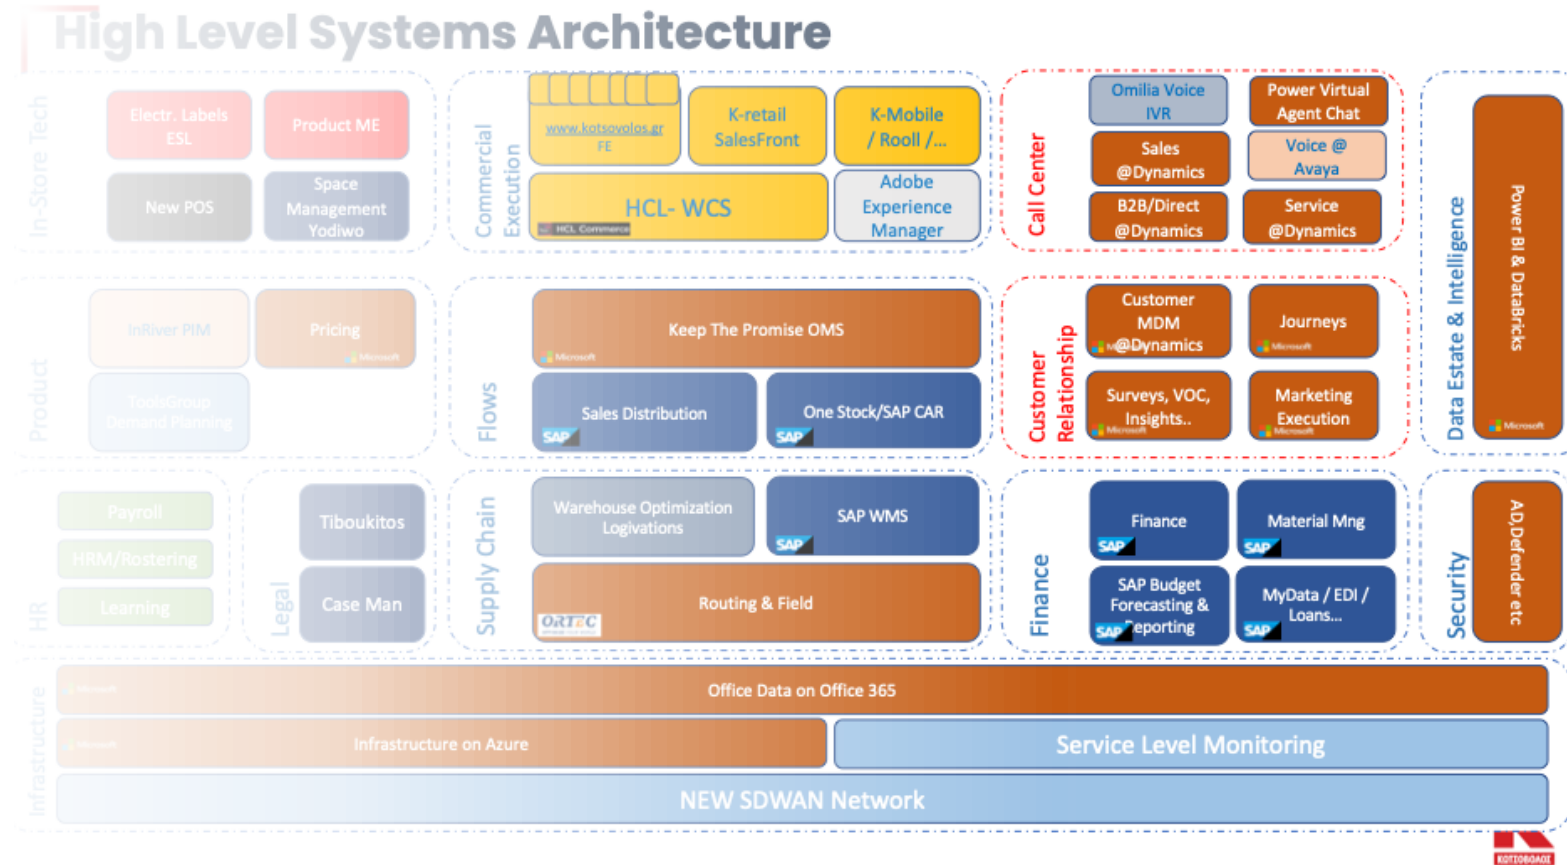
High Level Systems Architecture

In-Store Tech
Electr. Labels ESL
Product ME
New POS
Space Management Yodiwo

Commercial Execution
www.kotsovolos.gr FE
K-retail SalesFront
K-Mobile / Rooll /...
HCL- WCS
HCL Commerce
Adobe Experience Manager

Call Center
Omilia Voice IVR
Power Virtual Agent Chat
Sales @Dynamics
Voice @ Avaya
B2B/Direct @Dynamics
Service @Dynamics

Data Estate & Intelligence
Power BI & DataBricks
Microsoft

Product
InRiver PIM
Pricing
Microsoft
ToolsGroup Demand Planning

Flows
Keep The Promise OMS
Microsoft
Sales Distribution
SAP
One Stock/SAP CAR
SAP

Customer Relationship
Customer MDM @Dynamics
Microsoft
Journeys
Microsoft
Surveys, VOC, Insights..
Microsoft
Marketing Execution
Microsoft

HR
Payroll
HRM/Rostering
Learning

Legal
Tiboukitos
Case Man

Supply Chain
Warehouse Optimization Logivations
SAP WMS
SAP
Routing & Field
ORTEC

Finance
Finance
SAP
Material Mng
SAP
SAP Budget Forecasting & Reporting
SAP
MyData / EDI / Loans...
SAP

Security
AD,Defender etc

Infrastructure
Microsoft
Office Data on Office 365
Microsoft
Infrastructure on Azure
Service Level Monitoring
NEW SDWAN Network

KOTSOVOLOS